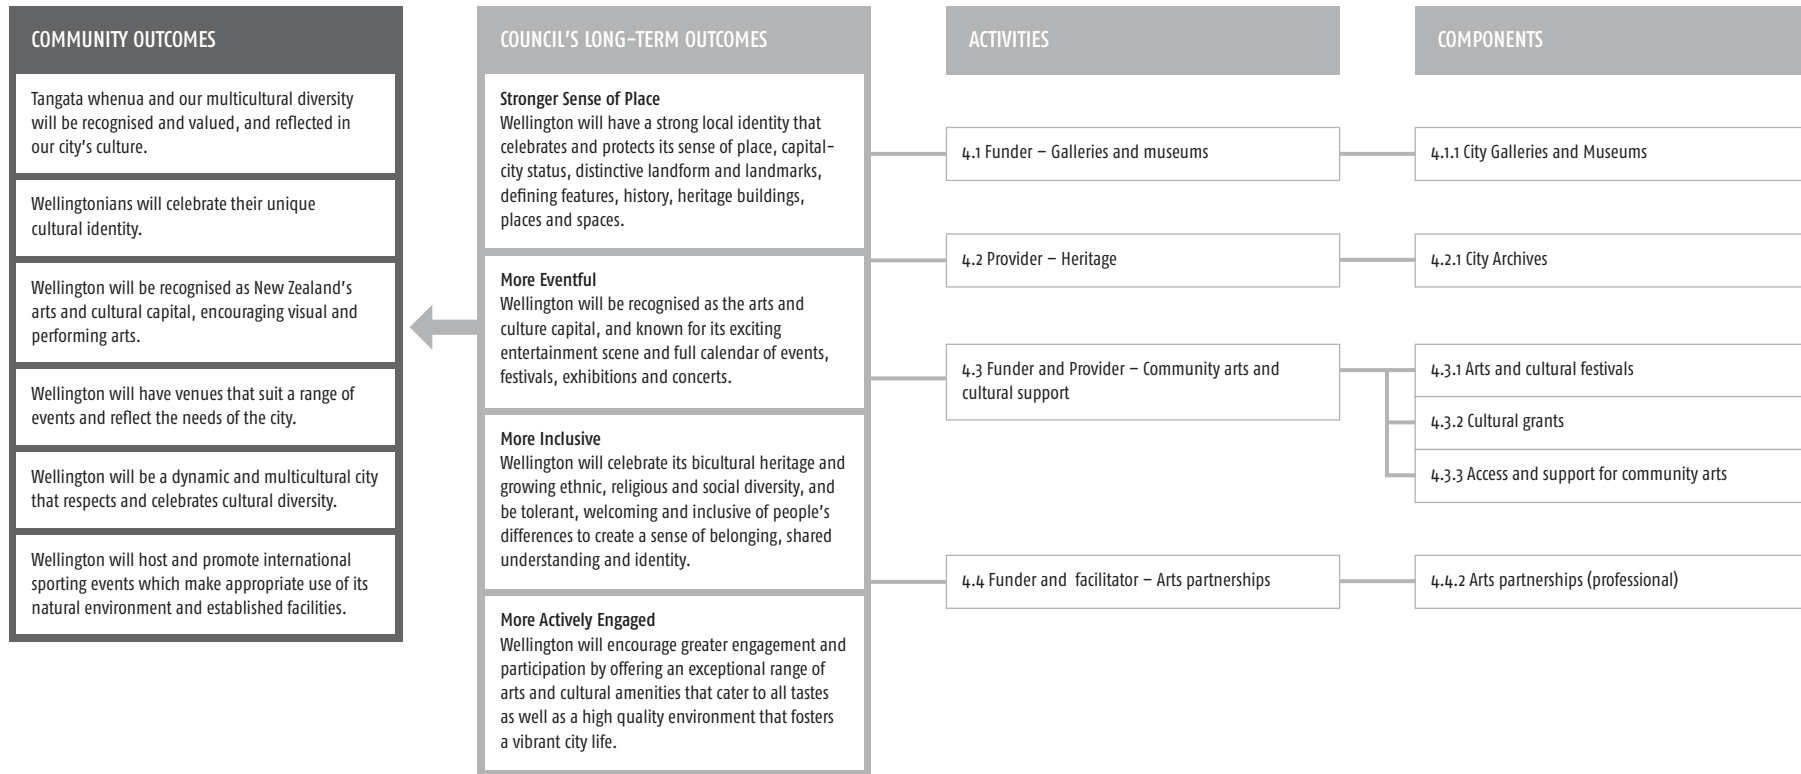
COMMUNITY OUTCOMES

Tangata whenua and our multicultural diversity will be recognised and valued, and reflected in our city's culture.

Wellingtonians will celebrate their unique cultural identity.

Wellington will be recognised as New Zealand's arts and cultural capital, encouraging visual and performing arts.

Wellington will have venues that suit a range of events and reflect the needs of the city.

Wellington will be a dynamic and multicultural city that respects and celebrates cultural diversity.

Wellington will host and promote international sporting events which make appropriate use of its natural environment and established facilities.

COUNCIL'S LONG-TERM OUTCOMES

Stronger Sense of Place
Wellington will have a strong local identity that celebrates and protects its sense of place, capital-city status, distinctive landform and landmarks, defining features, history, heritage buildings, places and spaces.

More Eventful
Wellington will be recognised as the arts and culture capital, and known for its exciting entertainment scene and full calendar of events, festivals, exhibitions and concerts.

More Inclusive
Wellington will celebrate its bicultural heritage and growing ethnic, religious and social diversity, and be tolerant, welcoming and inclusive of people's differences to create a sense of belonging, shared understanding and identity.

More Actively Engaged
Wellington will encourage greater engagement and participation by offering an exceptional range of arts and cultural amenities that cater to all tastes as well as a high quality environment that fosters a vibrant city life.

ACTIVITIES

4.1 Funder – Galleries and museums

4.2 Provider – Heritage

4.3 Funder and Provider – Community arts and cultural support

4.4 Funder and facilitator – Arts partnerships

COMPONENTS

4.1.1 City Galleries and Museums

4.2.1 City Archives

4.3.1 Arts and cultural festivals

4.3.2 Cultural grants

4.3.3 Access and support for community arts

4.4.2 Arts partnerships (professional)